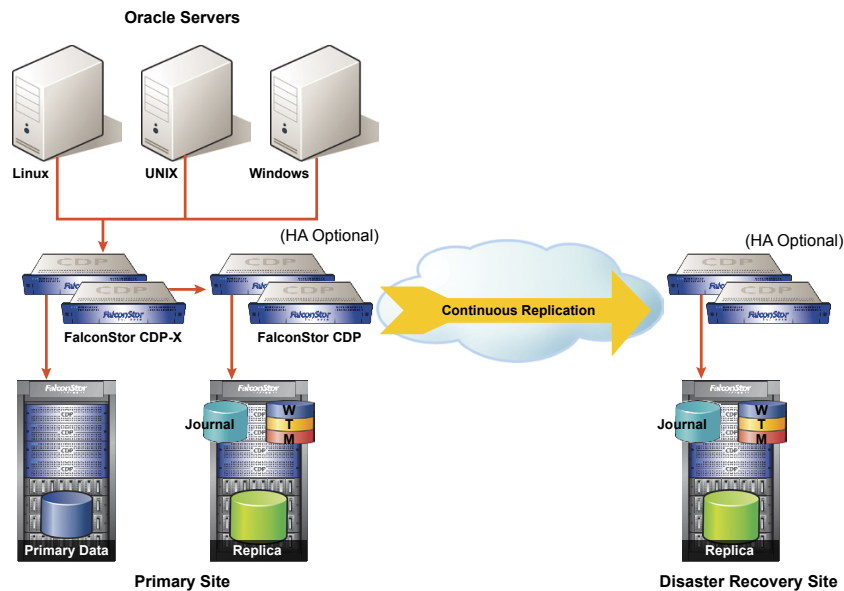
Oracle Servers

Linux

UNIX

Windows

(HA Optional)

CDP

FalconStor

CDP

FalconStor

FalconStor CDP-X

CDP

FalconStor

CDP

FalconStor

FalconStor CDP

Continuous Replication

(HA Optional)

CDP

FalconStor

CDP

FalconStor

FalconStor

CDP

CDP

CDP

CDP

Primary Data

FalconStor

Journal

W

T

M

Replica

FalconStor

Journal

W

T

M

Replica

Primary Site

Disaster Recovery Site